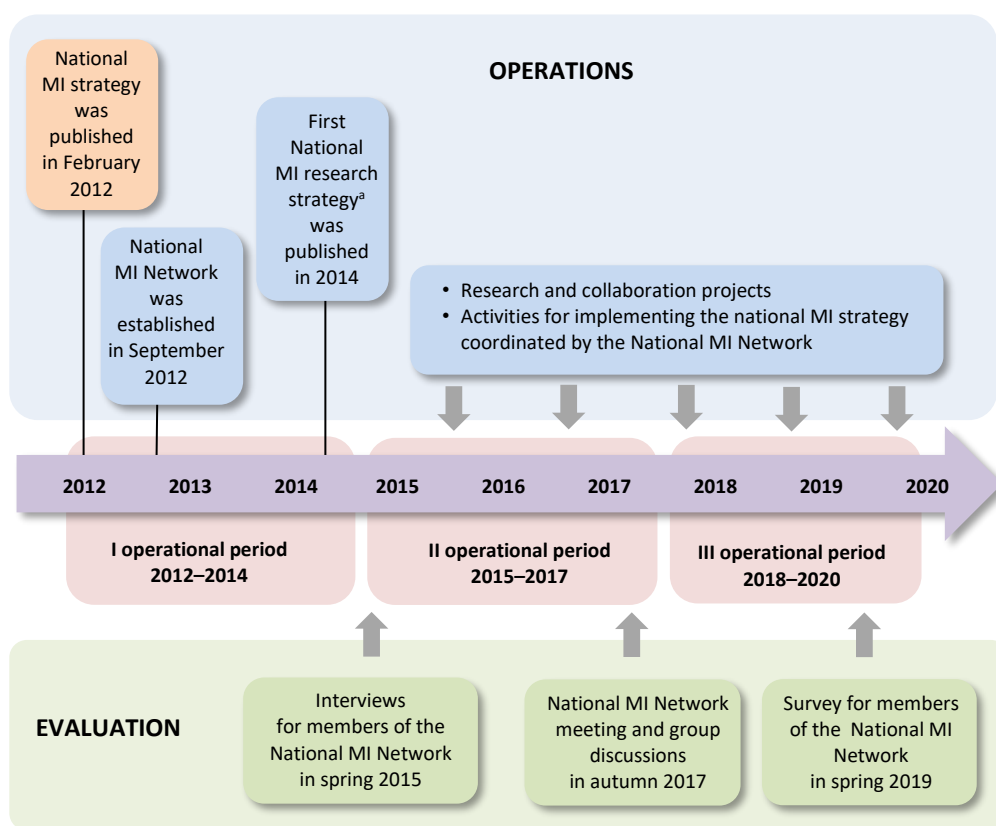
National MI strategy was published in February 2012

OPERATIONS

First National MI research strategy$^{a}$ was published in 2014

National MI Network was established in September 2012

• Research and collaboration projects
• Activities for implementing the national MI strategy coordinated by the National MI Network

2012 2013 2014 2015 2016 2017 2018 2019 2020

I operational period 2012–2014

II operational period 2015–2017

III operational period 2018–2020

EVALUATION

Interviews for members of the National MI Network in spring 2015

National MI Network meeting and group discussions in autumn 2017

Survey for members of the National MI Network in spring 2019